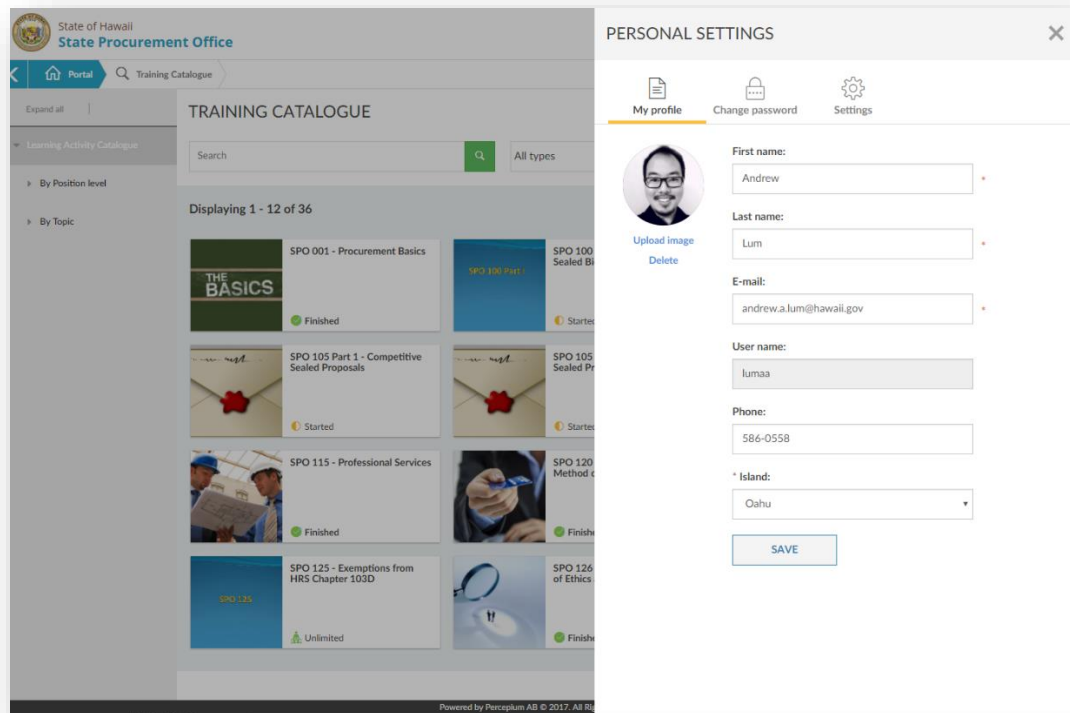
State of Hawaii
State Procurement Office

Portal
Training Catalogue

Expand all

Learning Activity Catalogue

By Position level

By Topic

TRAINING CATALOGUE

Search

All types

Displaying 1 - 12 of 36

THE BASICS

SPO 001 - Procurement Basics

Finished

SPO 100 Part I

SPO 100 Sealed Bi

Startec

SPO 105 Part 1 - Competitive Sealed Proposals

Started

SPO 105 Sealed Pr

Startec

SPO 115 - Professional Services

Finished

SPO 120 Method

Finishe

SPO 125

SPO 125 - Exemptions from HRS Chapter 103D

Unlimited

SPO 126 of Ethics

Finishe

Powered by Perceplum AB © 2017. All Ri

PERSONAL SETTINGS

My profile
Change password
Settings

Upload image
Delete

First name:
Andrew
*

Last name:
Lum
*

E-mail:
andrew.a.lum@hawaii.gov
*

User name:
lumaa

Phone:
586-0558

* Island:
Oahu

SAVE